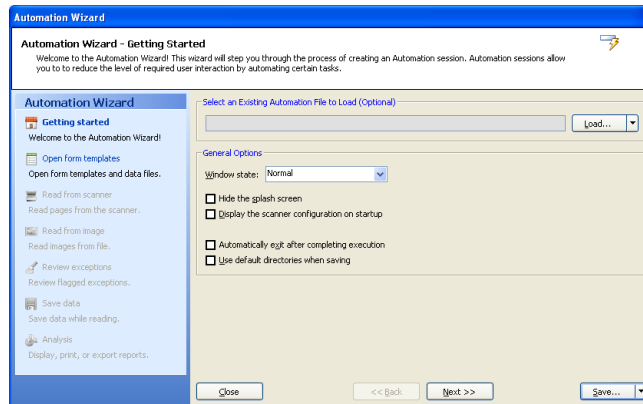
Automation Wizard

Automation Wizard - Getting Started

Welcome to the Automation Wizard! This wizard will step you through the process of creating an Automation session. Automation sessions allow you to reduce the level of required user interaction by automating certain tasks.

Automation Wizard

Getting started
Welcome to the Automation Wizard!

Open form templates
Open form templates and data files.

Read from scanner
Read pages from the scanner.

Read from image
Read images from file.

Review exceptions
Review flagged exceptions.

Save data
Save data while reading.

Analysis
Display, print, or export reports.

Select an Existing Automation File to Load (Optional)

Load...

General Options

Window state: Normal

Hide the splash screen

Display the scanner configuration on startup

Automatically exit after completing execution

Use default directories when saving

Close

<< Back

Next >>

Save...